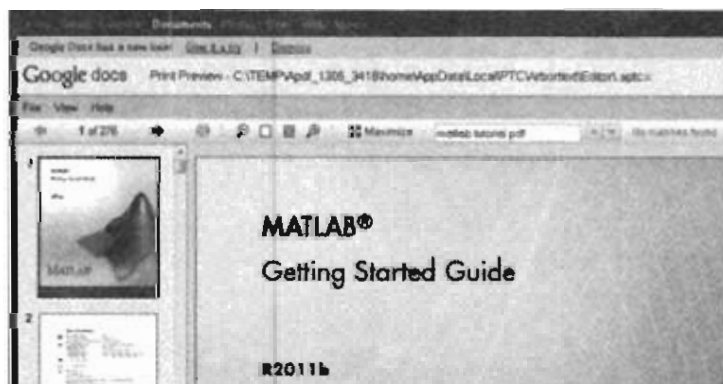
Documents

Google Docs has a new look! Give it a try | Dismiss

Google docs Print Preview - C:\TEMP\pdf_1305_3418\home\AppData\Local\PTC\Working\Edition\.aptcx

File View Help

1 of 276

Maximize matlab tutorial pdf

no matches found

1

MATLAB

2

MATLAB®

Getting Started Guide

R2011b